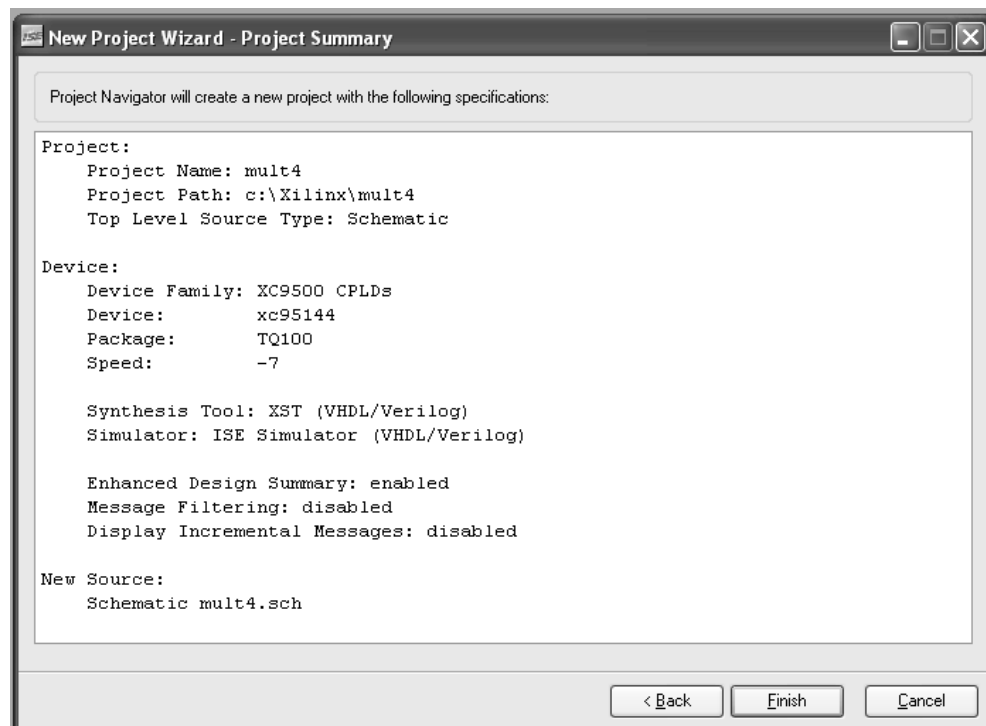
New Project Wizard - Project Summary

Project Navigator will create a new project with the following specifications:

Project:
Project Name: mult4
Project Path: c:\Xilinx\mult4
Top Level Source Type: Schematic

Device:
Device Family: XC9500 CPLDs
Device: xc95144
Package: TQ100
Speed: -7

Synthesis Tool: XST (VHDL/Verilog)
Simulator: ISE Simulator (VHDL/Verilog)

Enhanced Design Summary: enabled
Message Filtering: disabled
Display Incremental Messages: disabled

New Source:
Schematic mult4.sch

< Back
Finish
Cancel